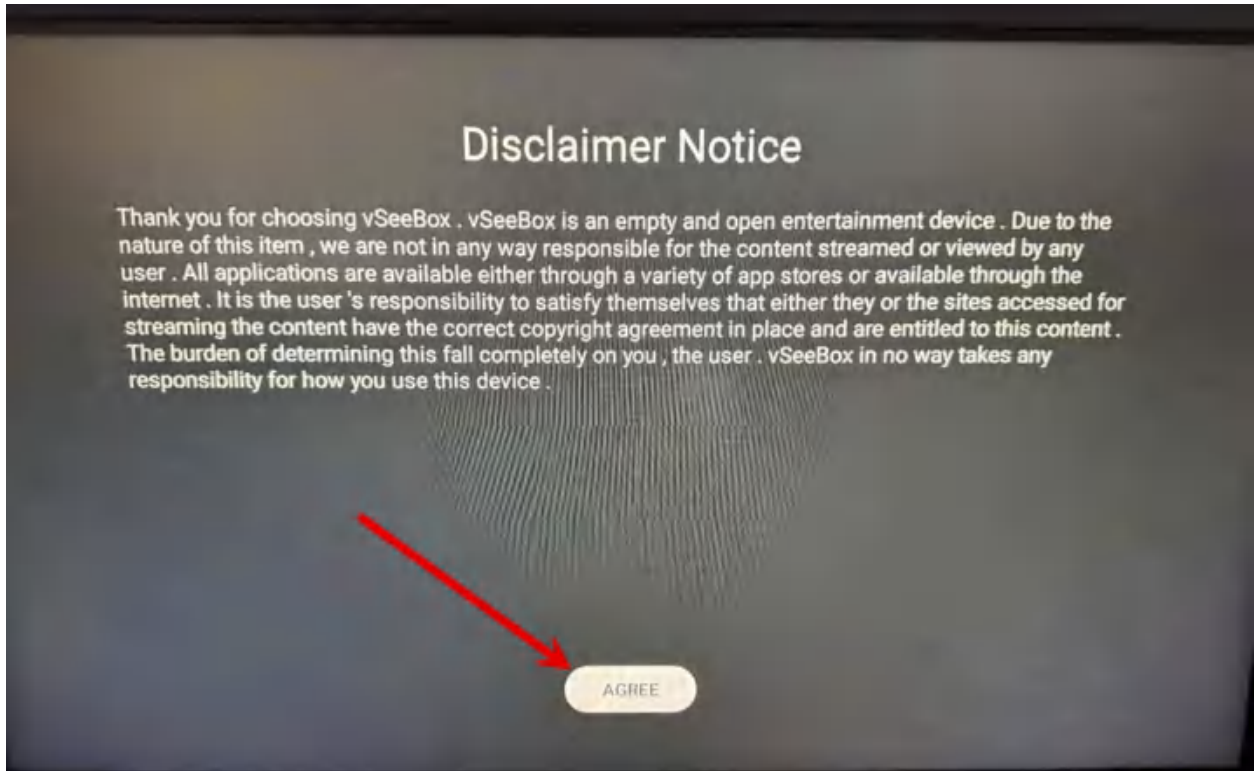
Disclaimer Notice

Thank you for choosing vSeeBox . vSeeBox is an empty and open entertainment device . Due to the nature of this item , we are not in any way responsible for the content streamed or viewed by any user . All applications are available either through a variety of app stores or available through the internet . It is the user 's responsibility to satisfy themselves that either they or the sites accessed for streaming the content have the correct copyright agreement in place and are entitled to this content . The burden of determining this fall completely on you , the user . vSeeBox in no way takes any responsibility for how you use this device .

AGREE